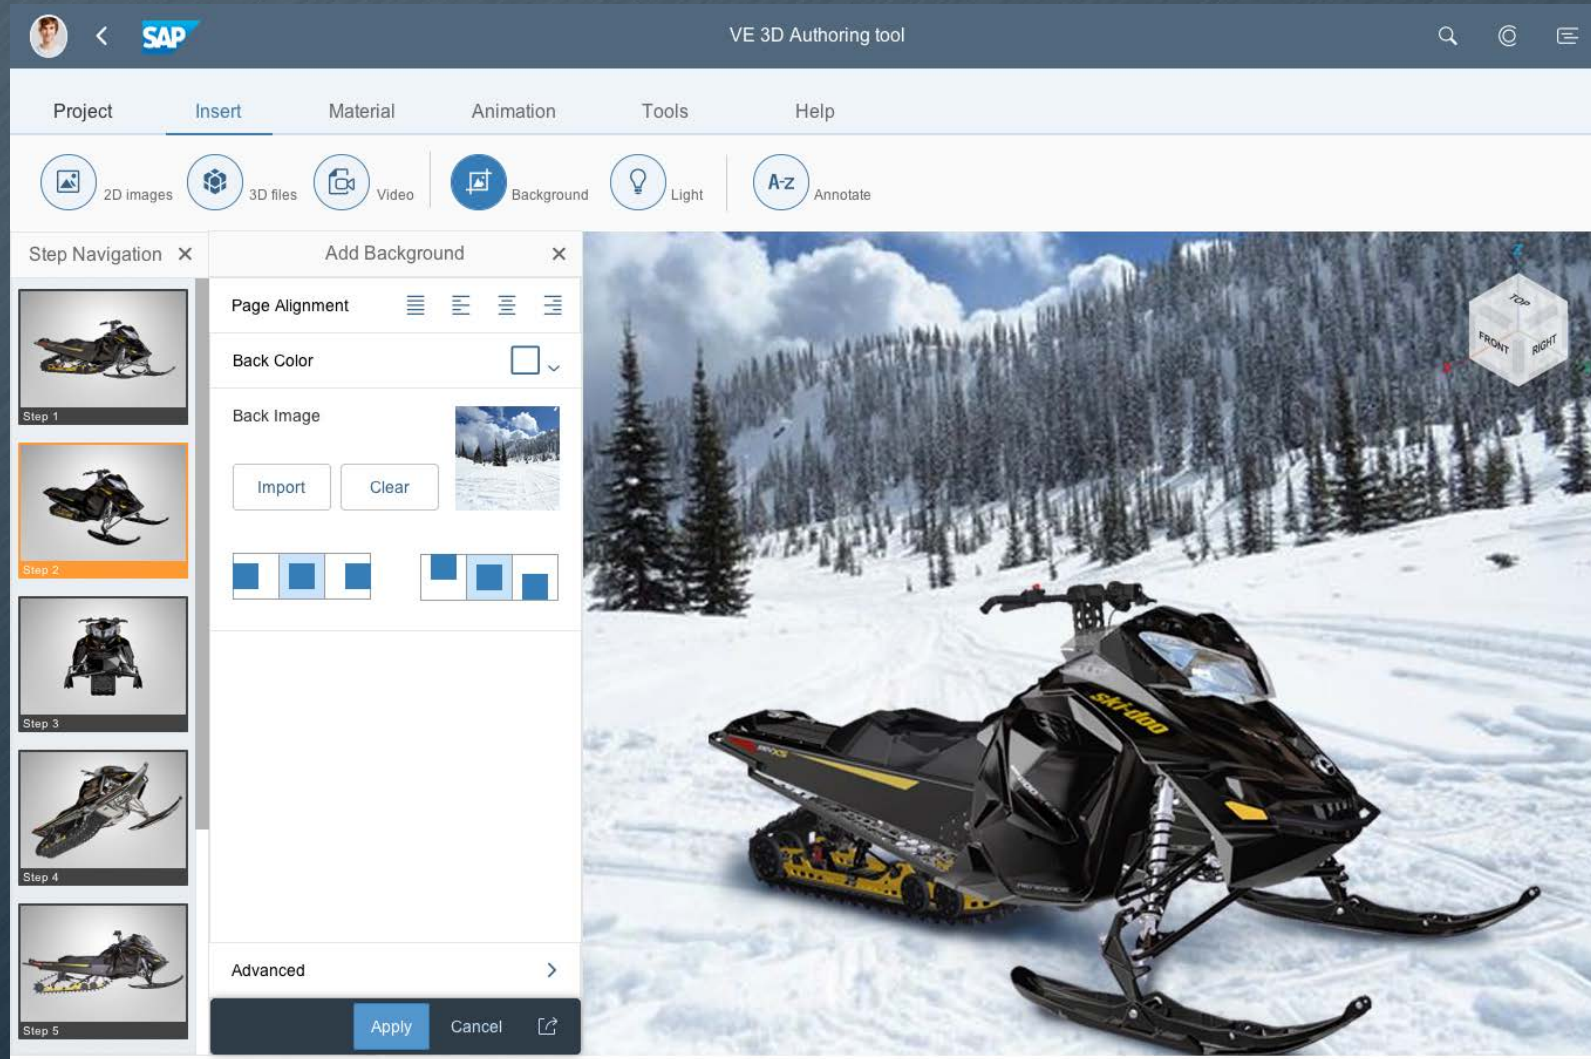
SAP

VE 3D Authoring tool

Project Insert Material Animation Tools Help

2D images 3D files Video Background Light A-z Annotate

Step Navigation ✕

Step 1

Step 2

Step 3

Step 4

Step 5

Add Background ✕

Page Alignment

Back Color

Back Image

Import Clear

Advanced

Apply Cancel

TOP FRONT RIGHT

ski-doo